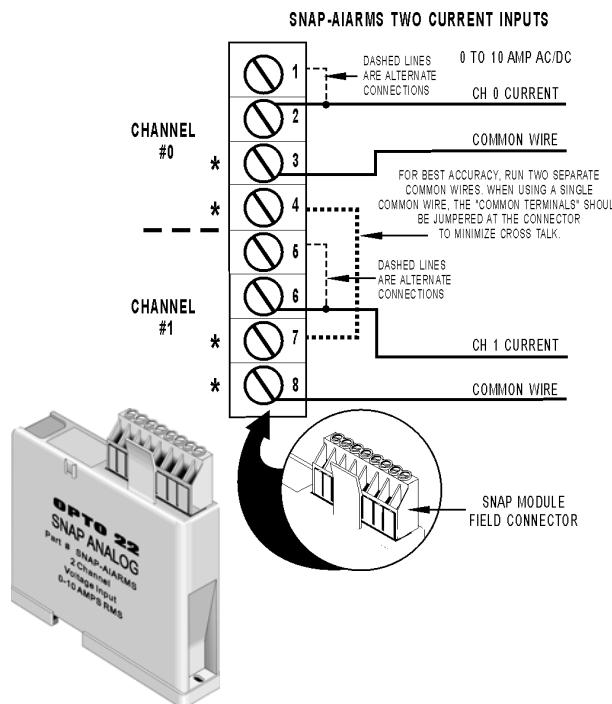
SNAP-AIARMS TWO CURRENT INPUTS

0 TO 10 AMP AC/DC

DASHED LINES ARE ALTERNATE CONNECTIONS

1

2

CH 0 CURRENT

CHANNEL #0

COMMON WIRE

* 3

FOR BEST ACCURACY, RUN TWO SEPARATE COMMON WIRES. WHEN USING A SINGLE COMMON WIRE, THE "COMMON TERMINALS" SHOUL BE JUMPERED AT THE CONNECTOR TO MINIMIZE CROSS TALK.

* 4

5

DASHED LINES ARE ALTERNATE CONNECTIONS

CHANNEL #1

6

* 7

CH 1 CURRENT

* 8

COMMON WIRE

SNAP MODULE FIELD CONNECTOR

OPTO 22
SNAP ANALOG
Part # SNAP-AIARMS
2 Channel
Voltage Input
0-10 AMPS RMS